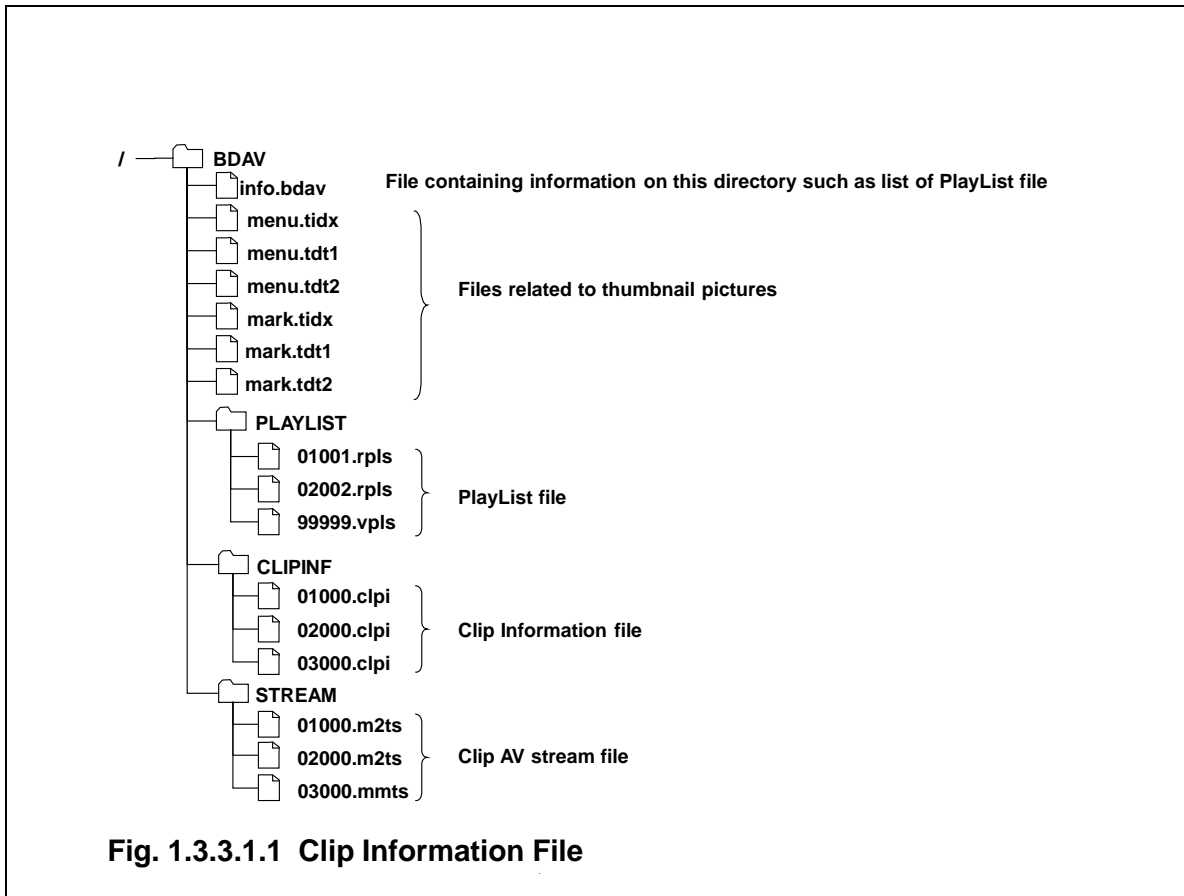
/ BDAV
info.bdav File containing information on this directory such as list of PlayList file
menu.tidx
menu.tdt1
menu.tdt2
mark.tidx
mark.tdt1
mark.tdt2
Files related to thumbnail pictures
PLAYLIST
01001.rpls
02002.rpls
99999.vpls
PlayList file
CLIPINF
01000.clpi
02000.clpi
03000.clpi
Clip Information file
STREAM
01000.m2ts
02000.m2ts
03000.mmts
Clip AV stream file

Fig. 1.3.3.1.1 Clip Information File